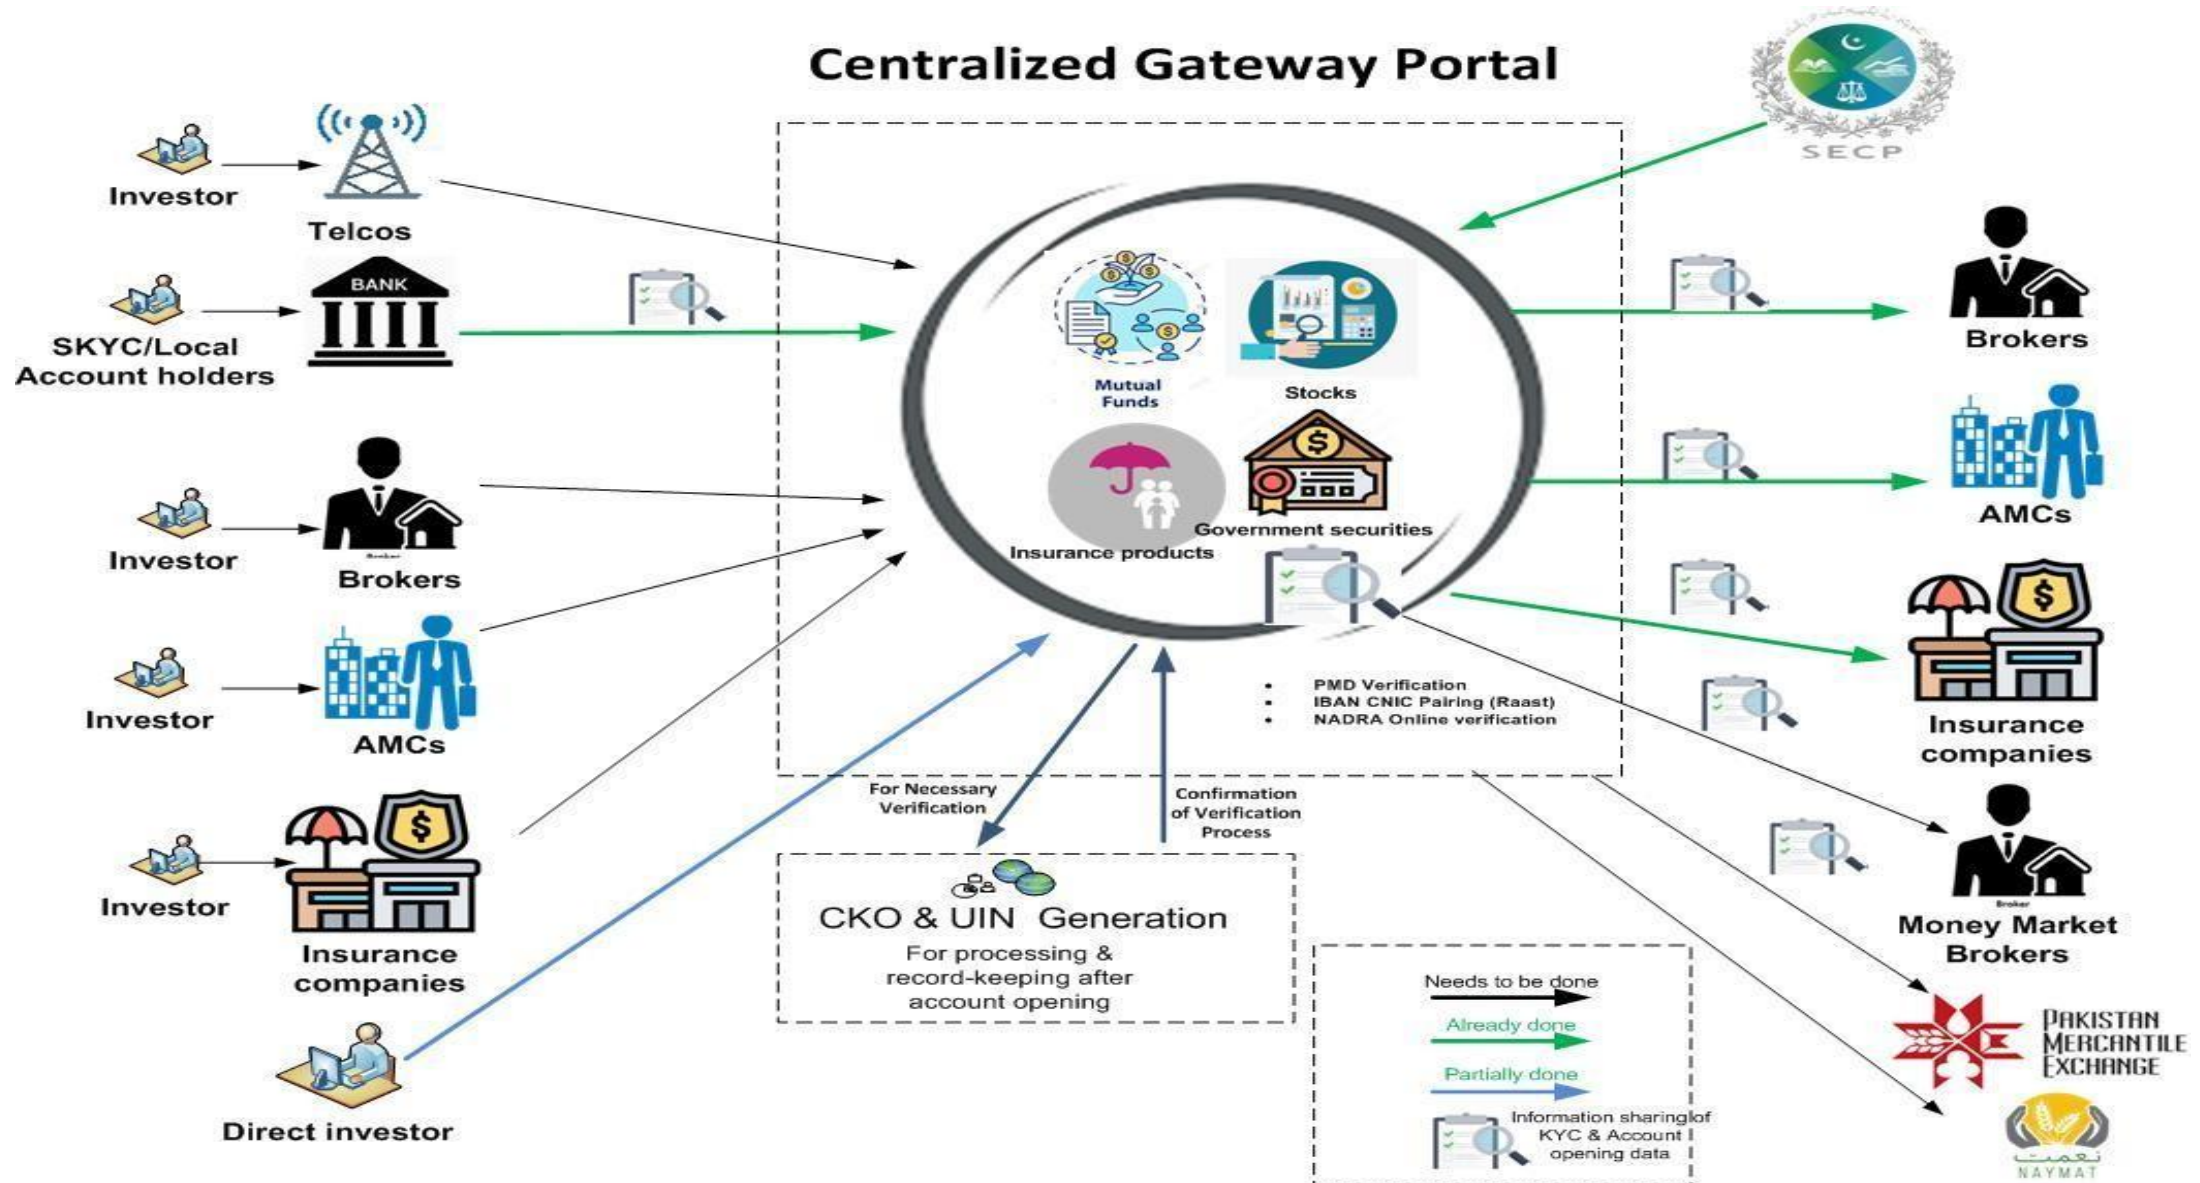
Centralized Gateway Portal

SECP

Investor

Telcos

BANK

SKYC/Local Account holders

Investor

Brokers

Investor

AMCs

Investor

Insurance companies

Direct investor

Mutual Funds

Stocks

Insurance products

Government securities

• PMD Verification
• IBAN CNIC Pairing (Raast)
• NADRA Online verification

For Necessary Verification

Confirmation of Verification Process

CKO & UIN Generation

For processing & record-keeping after account opening

Brokers

AMCs

Insurance companies

Money Market Brokers

PAKISTAN MERCANTILE EXCHANGE

NAYMAT

Needs to be done

Already done

Partially done

Information sharing of KYC & Account opening data